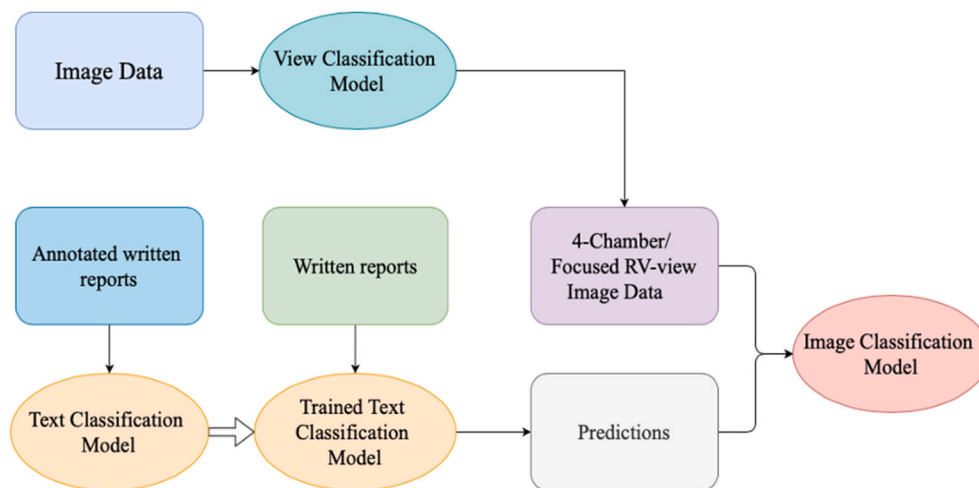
Image Data

View Classification Model

Annotated written reports

Written reports

4-Chamber/ Focused RV-view Image Data

Image Classification Model

Text Classification Model

Trained Text Classification Model

Predictions